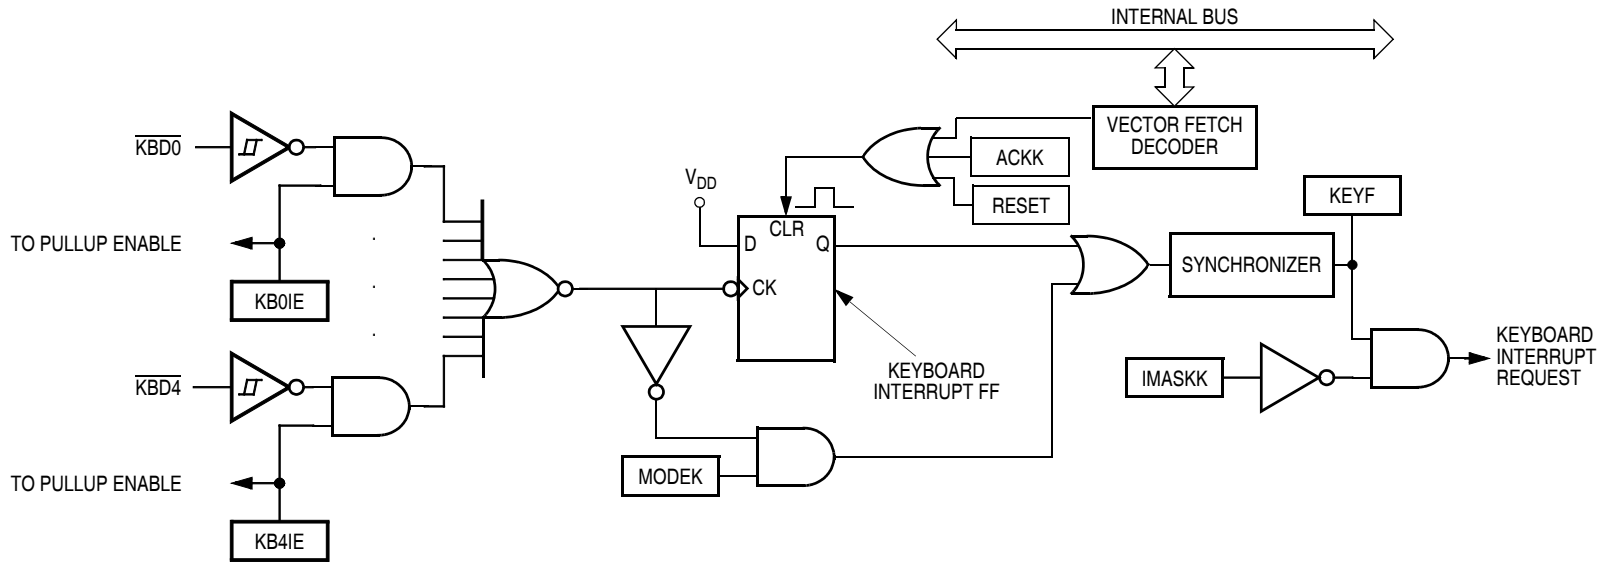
INTERNAL BUS

VECTOR FETCH DECODER

ACKK

RESET

$\overline{KBD0}$

TO PULLUP ENABLE

KB0IE

$\overline{KBD4}$

TO PULLUP ENABLE

KB4IE

$V_{DD}$

CLR

D

Q

CK

KEYBOARD INTERRUPT FF

MODEK

SYNCHRONIZER

KEYF

IMASKK

KEYBOARD INTERRUPT REQUEST